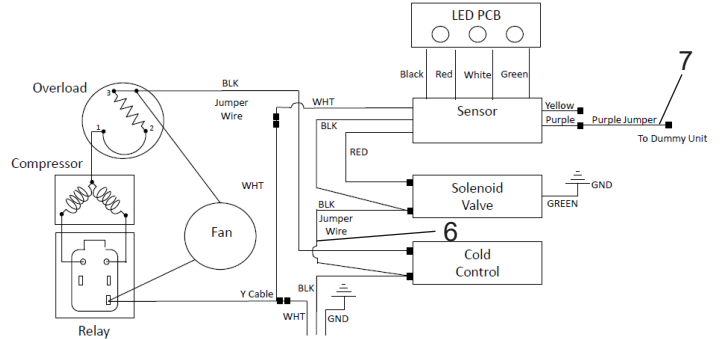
LED PCB

Black Red White Green

Overload

BLK

Jumper Wire

WHT

Sensor

Yellow

Purple

Purple Jumper

7

To Dummy Unit

3

1

2

BLK

RED

Compressor

WHT

Solenoid Valve

GND

GREEN

Fan

BLK

Jumper Wire

6

Cold Control

Relay

Y Cable

BLK

WHT

GND